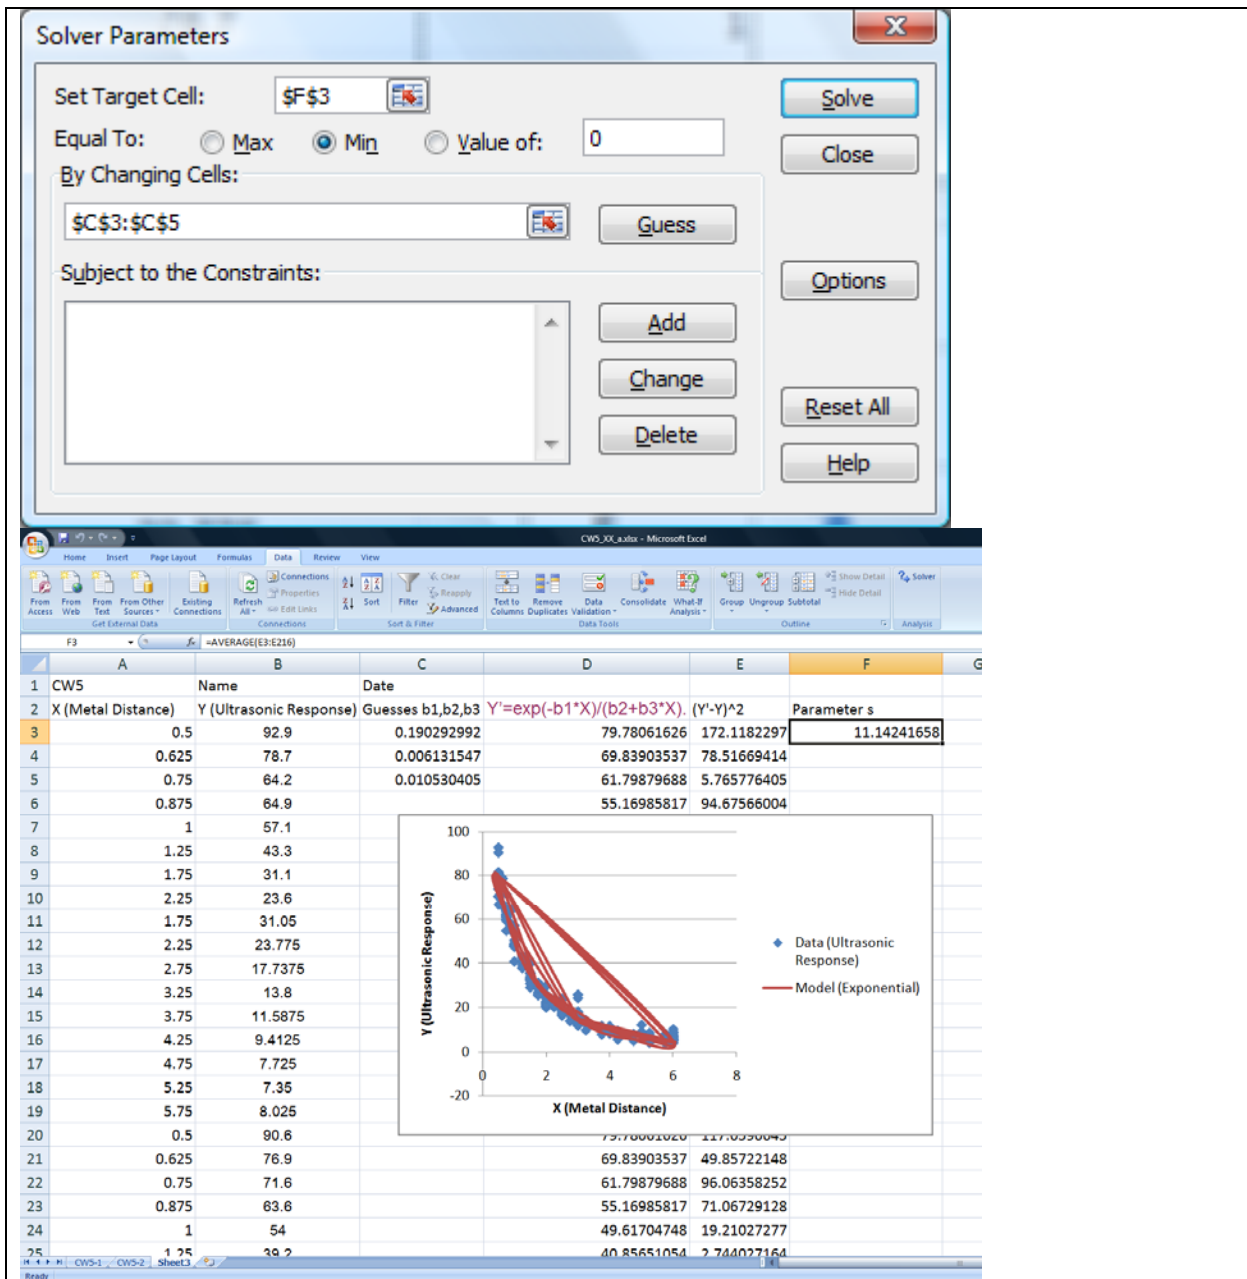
Solver Parameters

Set Target Cell: $F$3
Equal To: Max Min Value of: 0
By Changing Cells:
$C$3:$C$5
Guess
Subject to the Constraints:
Add
Change
Delete
Solve
Close
Options
Reset All
Help

CW5_XX_a.xlsx - Microsoft Excel

Home Insert Page Layout Formulas Data Review View

From Access From Web From Text From Other Sources Existing Connections Get External Data Refresh All Connections Properties Edit Links Connections Sort Filter Clear Reapply Advanced Sort & Filter Text to Columns Remove Duplicates Data Validation Consolidate What-If Analysis Data Tools Group Ungroup Subtotal Show Detail Hide Detail Outline Solver Analysis

F3 $f_x$ =AVERAGE(E3:E216)

| | A | B | C | D | E | F |
|---|---|---|---|---|---|---|
| 1 | CW5 | Name | Date | | | |
| 2 | X (Metal Distance) | Y (Ultrasonic Response) | Guesses b1,b2,b3 | Y'=exp(-b1*X)/(b2+b3*X). | (Y'-Y)^2 | Parameter s |
| 3 | 0.5 | 92.9 | 0.190292992 | 79.78061626 | 172.1182297 | 11.14241658 |
| 4 | 0.625 | 78.7 | 0.006131547 | 69.83903537 | 78.51669414 | |
| 5 | 0.75 | 64.2 | 0.010530405 | 61.79879688 | 5.765776405 | |
| 6 | 0.875 | 64.9 | | 55.16985817 | 94.67566004 | |
| 7 | 1 | 57.1 | | | | |
| 8 | 1.25 | 43.3 | | | | |
| 9 | 1.75 | 31.1 | | | | |
| 10 | 2.25 | 23.6 | | | | |
| 11 | 1.75 | 31.05 | | | | |
| 12 | 2.25 | 23.775 | | | | |
| 13 | 2.75 | 17.7375 | | | | |
| 14 | 3.25 | 13.8 | | | | |
| 15 | 3.75 | 11.5875 | | | | |
| 16 | 4.25 | 9.4125 | | | | |
| 17 | 4.75 | 7.725 | | | | |
| 18 | 5.25 | 7.35 | | | | |
| 19 | 5.75 | 8.025 | | | | |
| 20 | 0.5 | 90.6 | | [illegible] | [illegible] | |
| 21 | 0.625 | 76.9 | | 69.83903537 | 49.85722148 | |
| 22 | 0.75 | 71.6 | | 61.79879688 | 96.06358252 | |
| 23 | 0.875 | 63.6 | | 55.16985817 | 71.06729128 | |
| 24 | 1 | 54 | | 49.61704748 | 19.21027277 | |
| 25 | 1.25 | 39.2 | | 40.85651054 | 2.744027164 | |

100 80 60 40 20 0 -20
Y (Ultrasonic Response)
0 2 4 6 8
X (Metal Distance)
Data (Ultrasonic Response)
Model (Exponential)

CW5-1 CW5-2 Sheet3
Ready